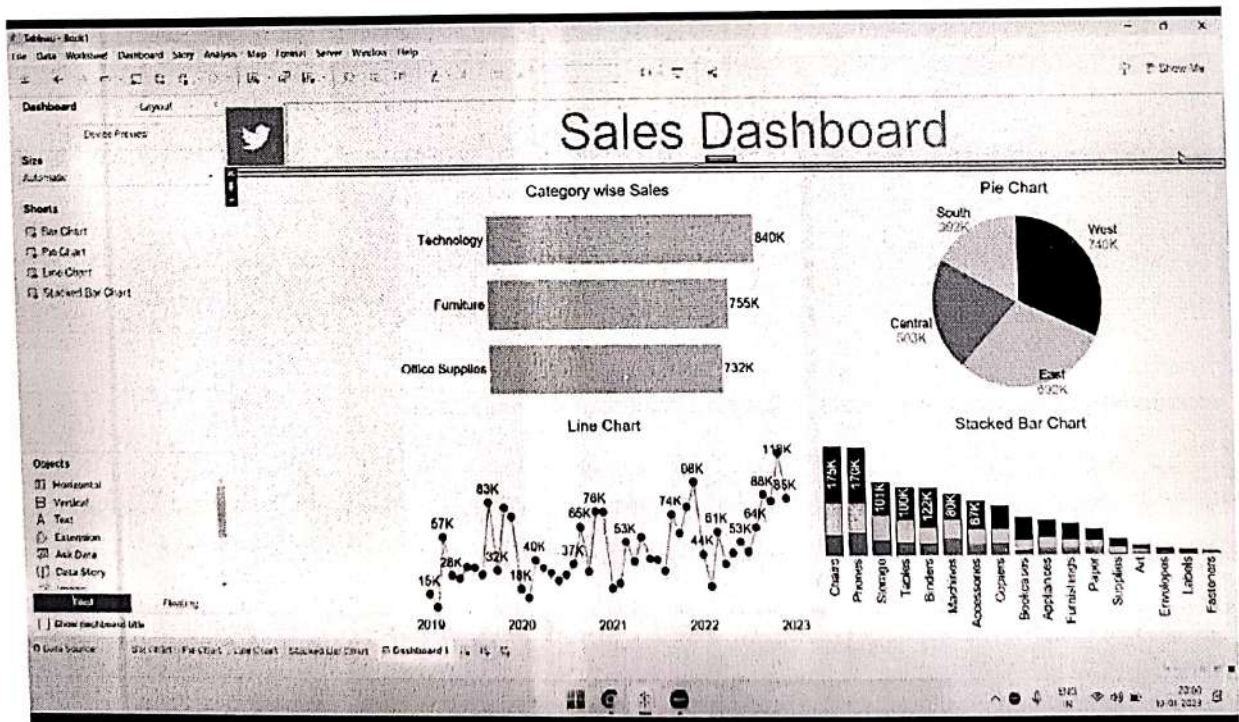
Tableau - Book1

File Data Worksheet Dashboard Story Analysis Map Format Server Window Help

Show Me

Dashboard Layout

Device Preview

Size
Automatic

Sheets
Bar Chart
Pie Chart
Line Chart
Stacked Bar Chart

Objects
Horizontal
Vertical
Text
Extension
Ask Data
Data Story
Tiled Floating
Show dashboard title

Sales Dashboard

Category wise Sales

Technology 840K
Furniture 755K
Office Supplies 732K

Pie Chart

South 392K
West 740K
Central 503K
East 692K

Line Chart

15K 57K 28K 83K 32K 18K 40K 37K 65K 76K 53K 74K 98K 44K 61K 53K 64K 88K 118K 85K

2019 2020 2021 2022 2023

Stacked Bar Chart

175K 170K 101K 100K 122K 80K 67K

Chairs Phones Storage Tables Binders Machines Accessories Copiers Bookcases Appliances Furnishings Paper Supplies Art Envelopes Labels Fasteners

Data Source Bar Chart Pie Chart Line Chart Stacked Bar Chart Dashboard 1

ENG IN 20:00 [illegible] 2023